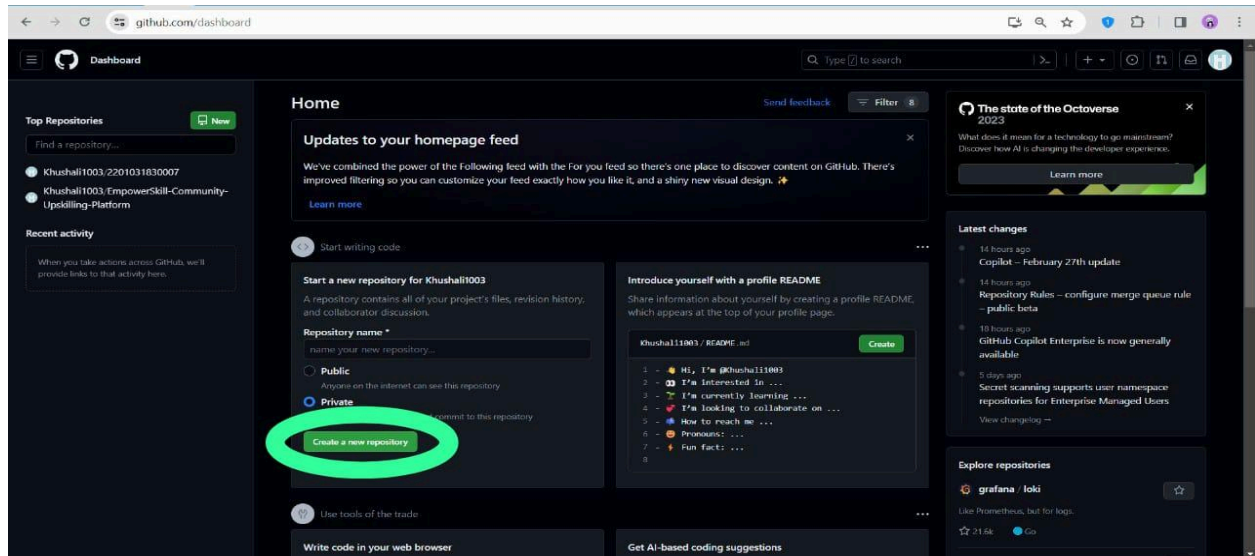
github.com/dashboard

Dashboard

Type / to search

Top Repositories

New

Find a repository...

Khushali1003/2201031830007

Khushali1003/EmpowerSkill-Community-Upskilling-Platform

Recent activity

When you take actions across GitHub, we'll provide links to that activity here.

Home

Send feedback

Filter 8

Updates to your homepage feed

We've combined the power of the Following feed with the For you feed so there's one place to discover content on GitHub. There's improved filtering so you can customize your feed exactly how you like it, and a shiny new visual design. ✨

Learn more

Start writing code

Start a new repository for Khushali1003

A repository contains all of your project's files, revision history, and collaborator discussion.

Repository name *

name your new repository...

Public

Anyone on the internet can see this repository

Private

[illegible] commit to this repository

Create a new repository

Introduce yourself with a profile README

Share information about yourself by creating a profile README, which appears at the top of your profile page.

Khushali1003 / README.md

Create

1 - 👋 Hi, I'm @Khushali1003
2 - 👀 I'm interested in ...
3 - 🌱 I'm currently learning ...
4 - 💞️ I'm looking to collaborate on ...
5 - 📫 How to reach me ...
6 - 😄 Pronouns: ...
7 - ⚡ Fun fact: ...
8

Use tools of the trade

Write code in your web browser

Get AI-based coding suggestions

The state of the Octoverse 2023

What does it mean for a technology to go mainstream? Discover how AI is changing the developer experience.

Learn more

Latest changes

14 hours ago
Copilot – February 27th update

14 hours ago
Repository Rules – configure merge queue rule – public beta

18 hours ago
GitHub Copilot Enterprise is now generally available

5 days ago
Secret scanning supports user namespace repositories for Enterprise Managed Users

View changelog →

Explore repositories

grafana / loki

Like Prometheus, but for logs.

21.6k Go